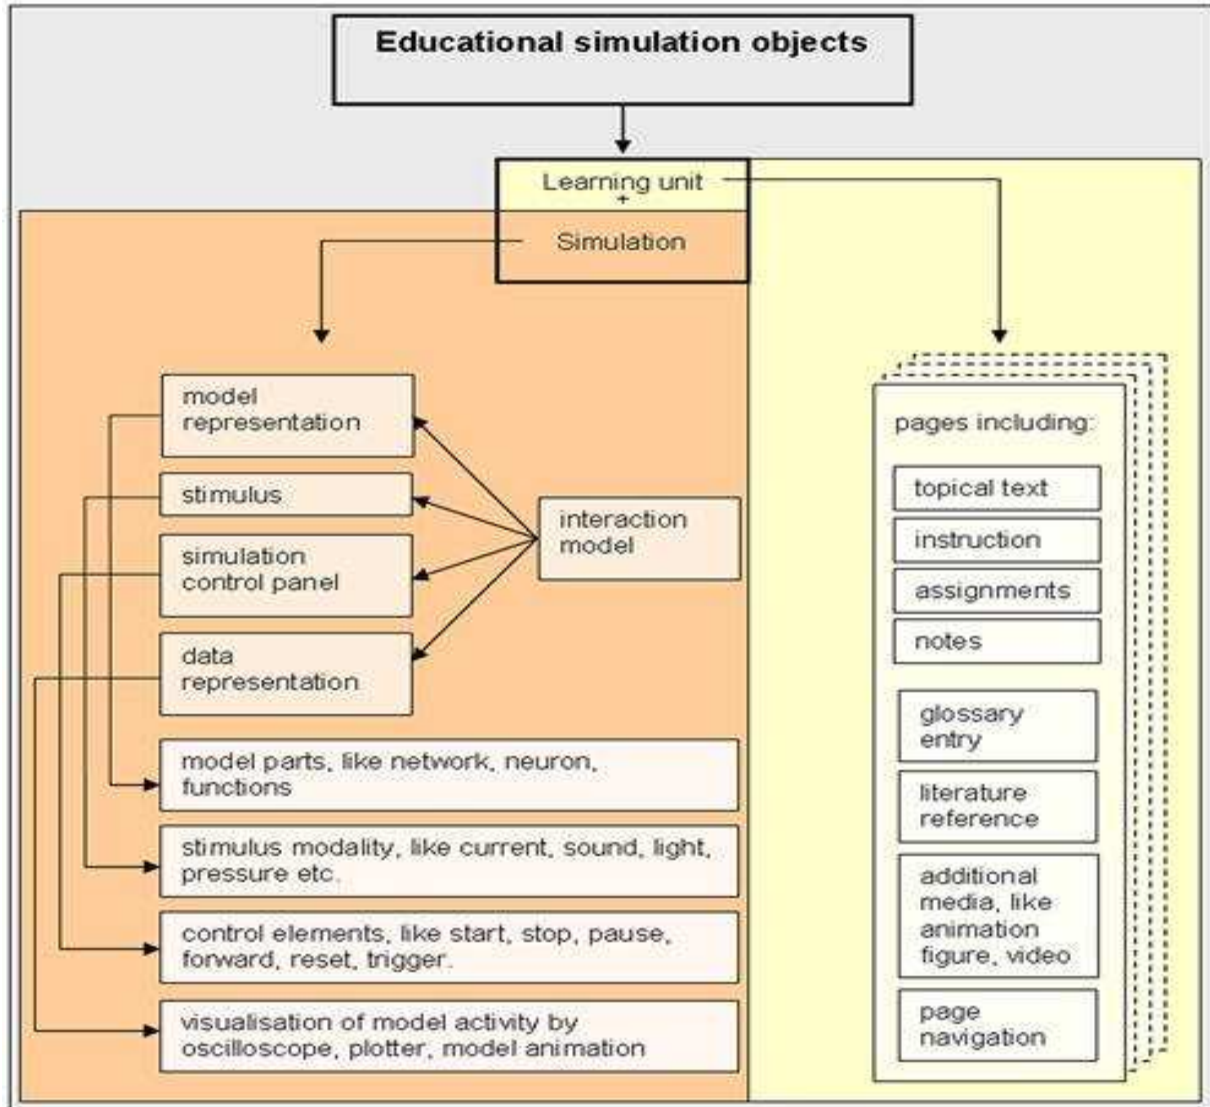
Educational simulation objects

Learning unit
+
Simulation

model representation

stimulus

simulation control panel

data representation

interaction model

model parts, like network, neuron, functions

stimulus modality, like current, sound, light, pressure etc.

control elements, like start, stop, pause, forward, reset, trigger.

visualisation of model activity by oscilloscope, plotter, model animation

pages including:

topical text

instruction

assignments

notes

glossary entry

literature reference

additional media, like animation figure, video

page navigation